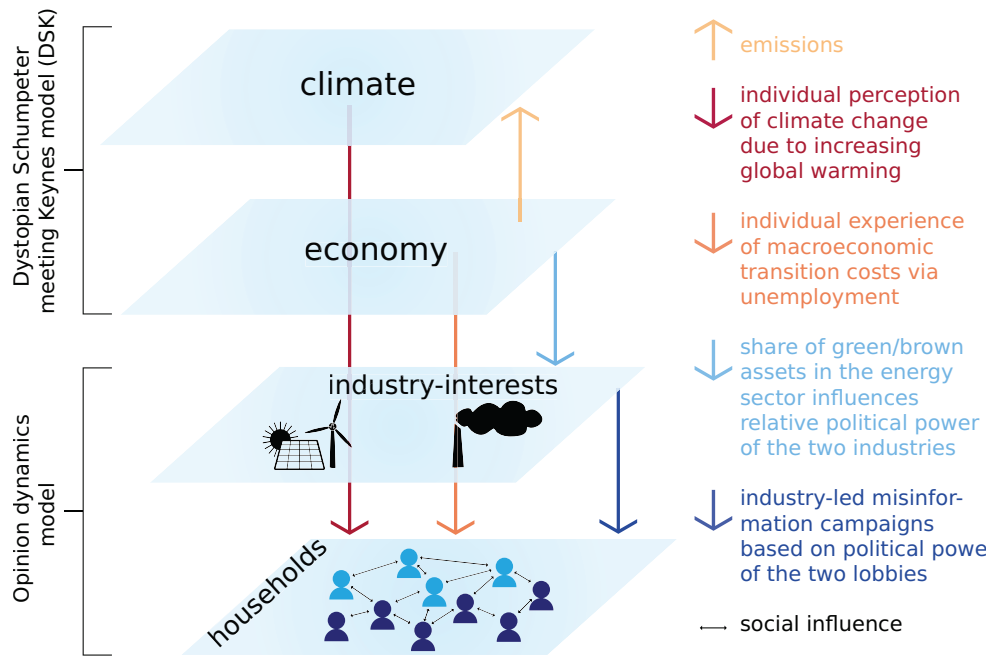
Dystopian Schumpeter meeting Keynes model (DSK)

Opinion dynamics model

climate

economy

industry-interests

households

emissions

individual perception of climate change due to increasing global warming

individual experience of macroeconomic transition costs via unemployment

share of green/brown assets in the energy sector influences relative political power of the two industries

industry-led misinformation campaigns based on political powe of the two lobbies

social influence